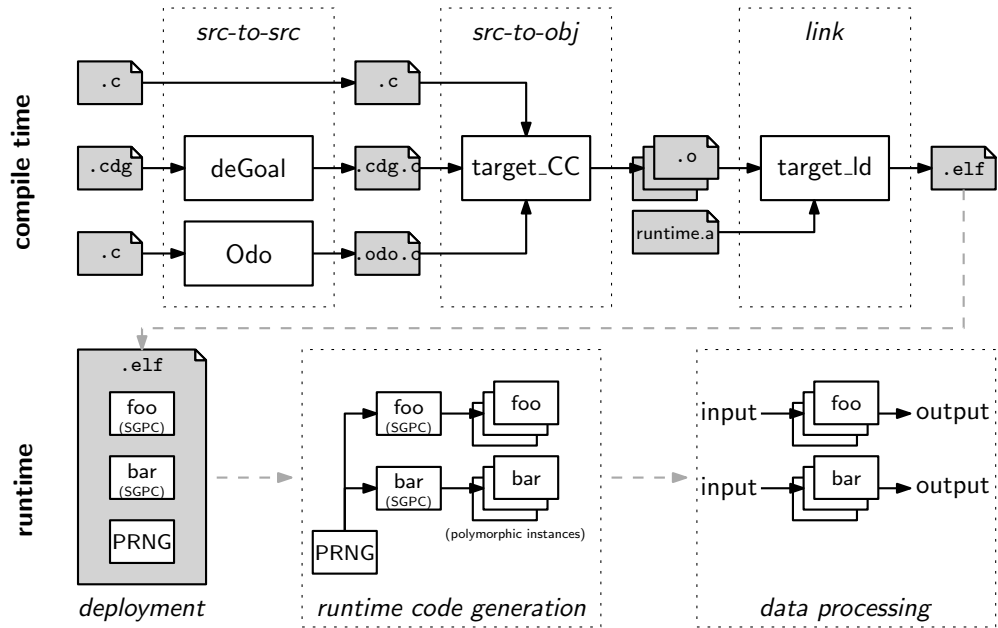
compile time

src-to-src

src-to-obj

link

.c

.c

.cdg

deGoal

.cdg.c

target_CC

.o

target_ld

.elf

.c

Odo

.odo.c

runtime.a

runtime

.elf

foo (SGPC)

bar (SGPC)

PRNG

deployment

foo (SGPC)

foo

bar (SGPC)

bar

PRNG

(polymorphic instances)

runtime code generation

input

foo

output

input

bar

output

data processing